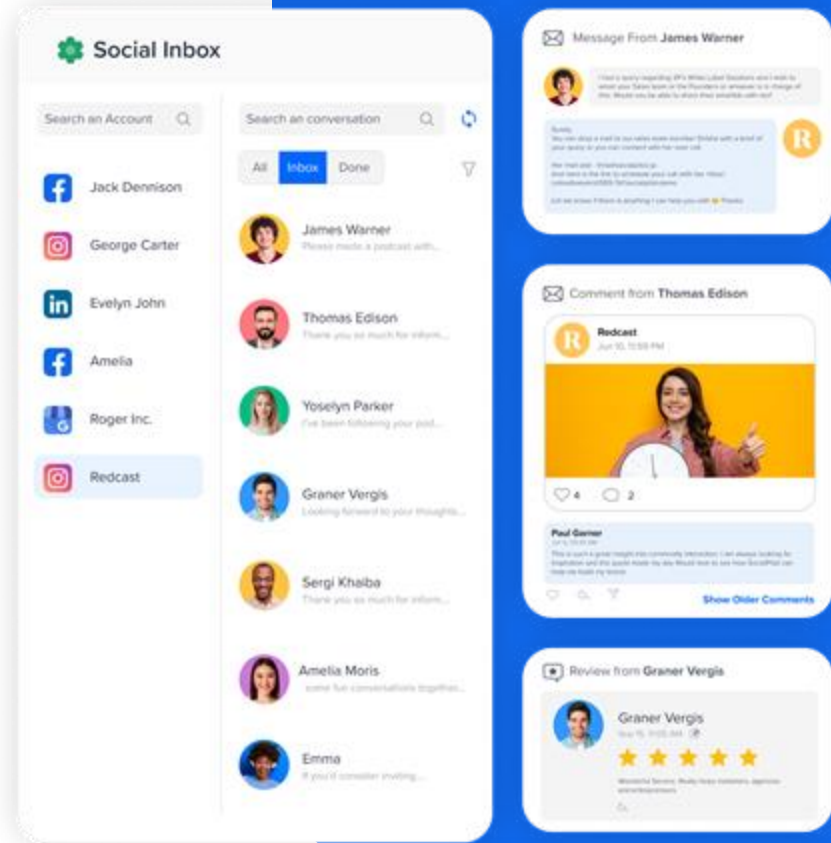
Social Inbox

Search an Account

Jack Dennison

George Carter

Evelyn John

Amelia

Roger Inc.

Redcast

Search an conversation

All Inbox Done

James Warner
Please made a podcast with...

Thomas Edison
Thank you so much for inform...

Yoselyn Parker
I've been following your pod...

Graner Vergis
Looking forward to your thoughts...

Sergi Khaiba
Thank you so much for inform...

Amelia Moris
some fun conversations together...

Emma
If you'd consider inviting...

Message From James Warner

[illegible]

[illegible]

Comment from Thomas Edison

Redcast
Jun 10, 12:55 PM

4 2

Paul Garner
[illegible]

Show Older Comments

Review from Graner Vergis

Graner Vergis
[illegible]
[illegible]